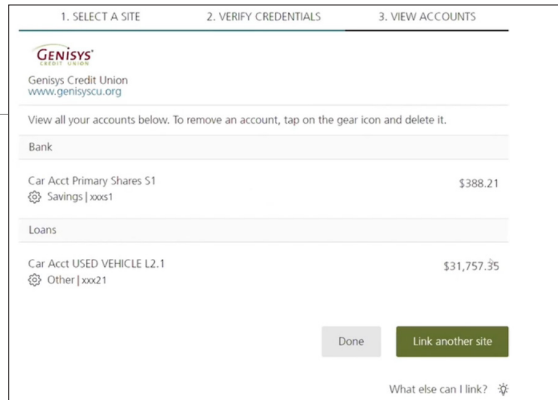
1. SELECT A SITE
2. VERIFY CREDENTIALS
3. VIEW ACCOUNTS

GENISYS
CREDIT UNION

Genisys Credit Union
www.genisyscu.org

View all your accounts below. To remove an account, tap on the gear icon and delete it.

Bank

Car Acct Primary Shares S1
Savings | xxxs1
$388.21

Loans

Car Acct USED VEHICLE L2.1
Other | xxx21
$31,757.35

Done
Link another site

What else can I link?